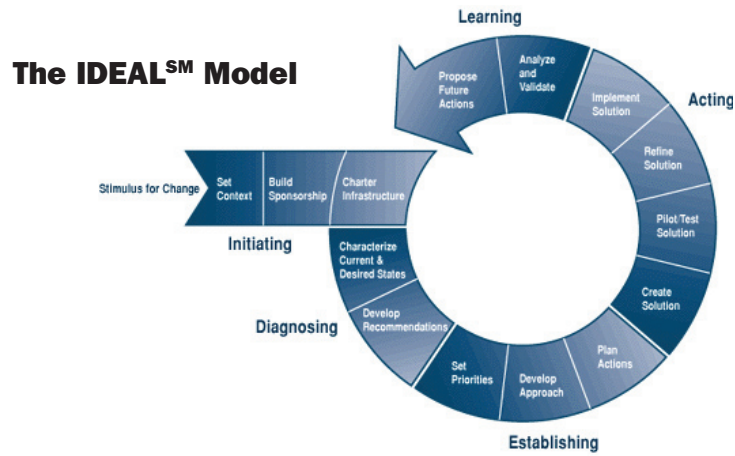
The IDEAL$^{SM}$ Model

Learning

Propose Future Actions

Analyze and Validate

Acting

Implement Solution

Refine Solution

Pilot/Test Solution

Create Solution

Stimulus for Change

Set Context

Build Sponsorship

Charter Infrastructure

Initiating

Characterize Current & Desired States

Diagnosing

Develop Recommendations

Set Priorities

Develop Approach

Plan Actions

Establishing